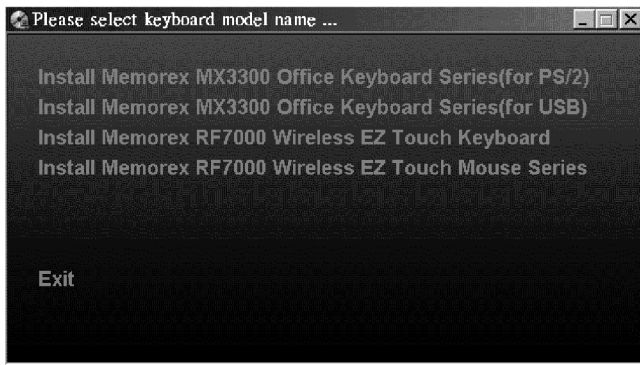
Please select keyboard model name ...

Install Memorex MX3300 Office Keyboard Series(for PS/2)
Install Memorex MX3300 Office Keyboard Series(for USB)
Install Memorex RF7000 Wireless EZ Touch Keyboard
Install Memorex RF7000 Wireless EZ Touch Mouse Series

Exit